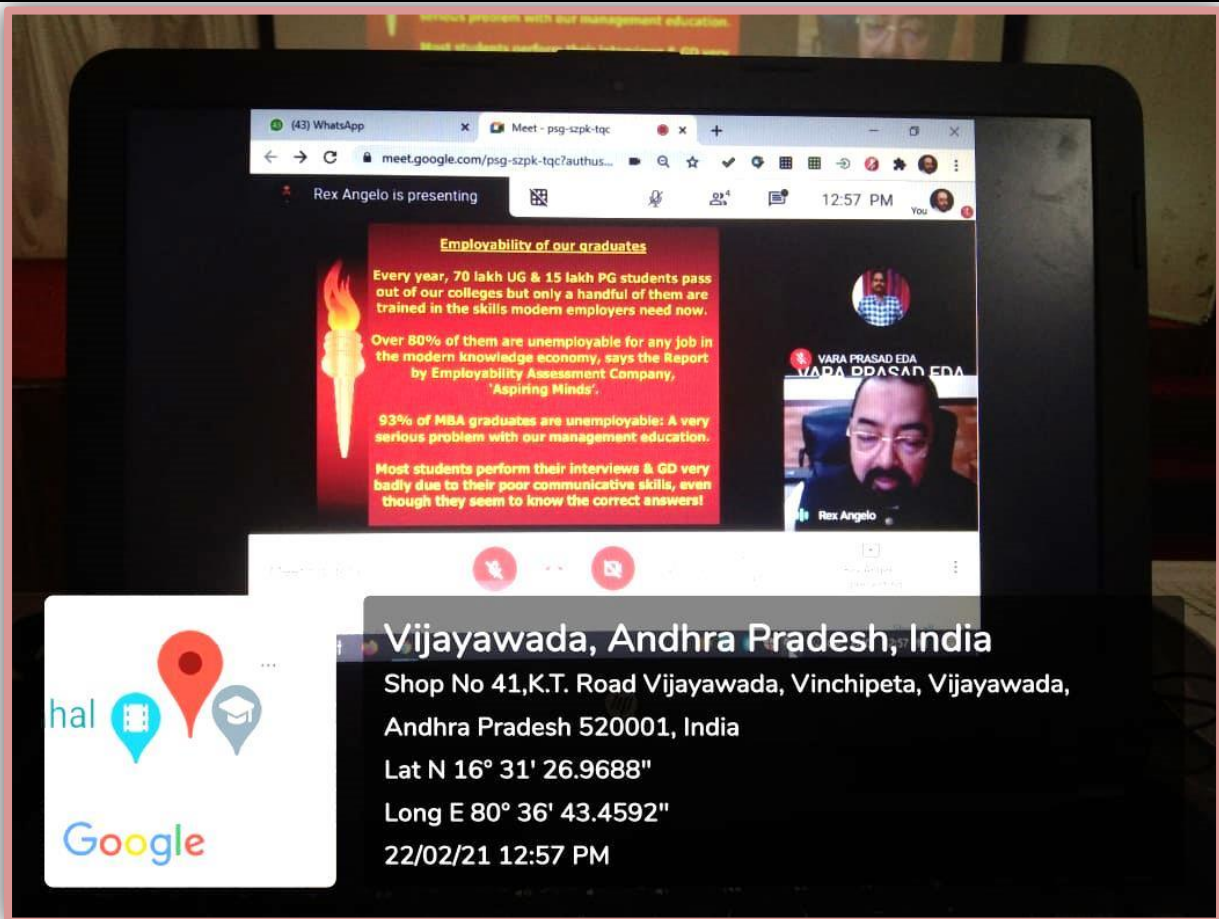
serious problem with our management education.

Most students perform their interviews & GD very

(43) WhatsApp

Meet - psg-szpk-tqc

meet.google.com/psg-szpk-tqc?authus...

Rex Angelo is presenting

12:57 PM

You

Employability of our graduates

Every year, 70 lakh UG & 15 lakh PG students pass out of our colleges but only a handful of them are trained in the skills modern employers need now.

Over 80% of them are unemployable for any job in the modern knowledge economy, says the Report by Employability Assessment Company, 'Aspiring Minds'.

93% of MBA graduates are unemployable: A very serious problem with our management education.

Most students perform their interviews & GD very badly due to their poor communicative skills, even though they seem to know the correct answers!

VARA PRASAD EDA

VARA PRASAD EDA

Rex Angelo

hal

Google

Vijayawada, Andhra Pradesh, India

Shop No 41,K.T. Road Vijayawada, Vinchipeta, Vijayawada, Andhra Pradesh 520001, India

Lat N 16° 31' 26.9688"

Long E 80° 36' 43.4592"

22/02/21 12:57 PM